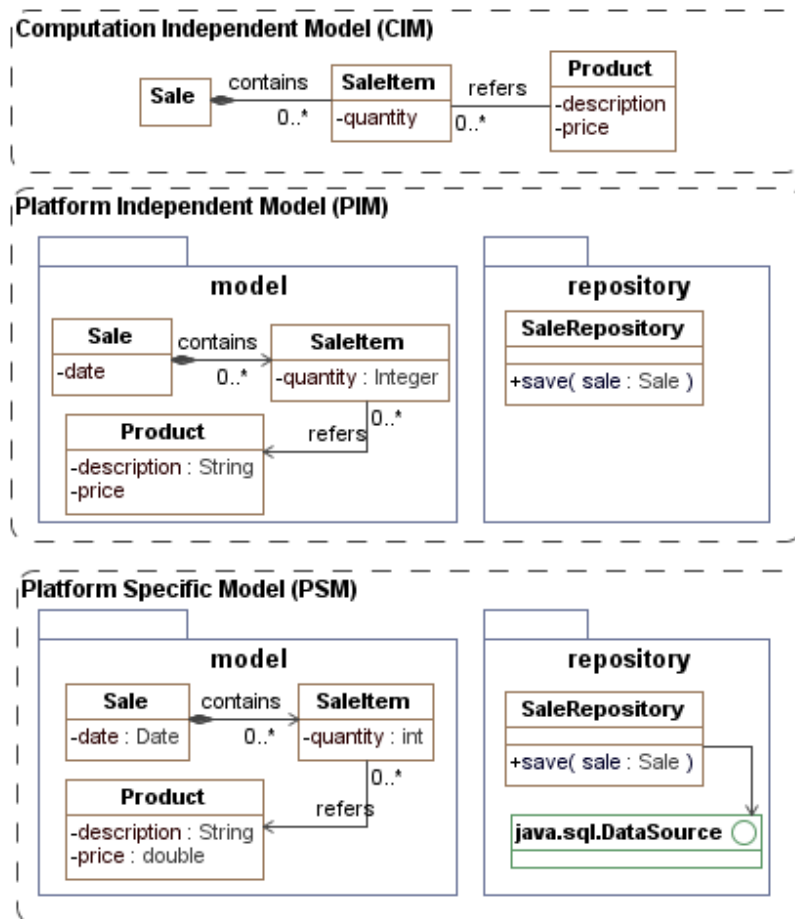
Computation Independent Model (CIM)

Sale
contains
0..*
SaleItem
-quantity
refers
0..*
Product
-description
-price

Platform Independent Model (PIM)

model

Sale
-date
contains
0..*
SaleItem
-quantity : Integer
0..*
refers
Product
-description : String
-price

repository

SaleRepository
+save( sale : Sale )

Platform Specific Model (PSM)

model

Sale
-date : Date
contains
0..*
SaleItem
-quantity : int
0..*
refers
Product
-description : String
-price : double

repository

SaleRepository
+save( sale : Sale )

java.sql.DataSource